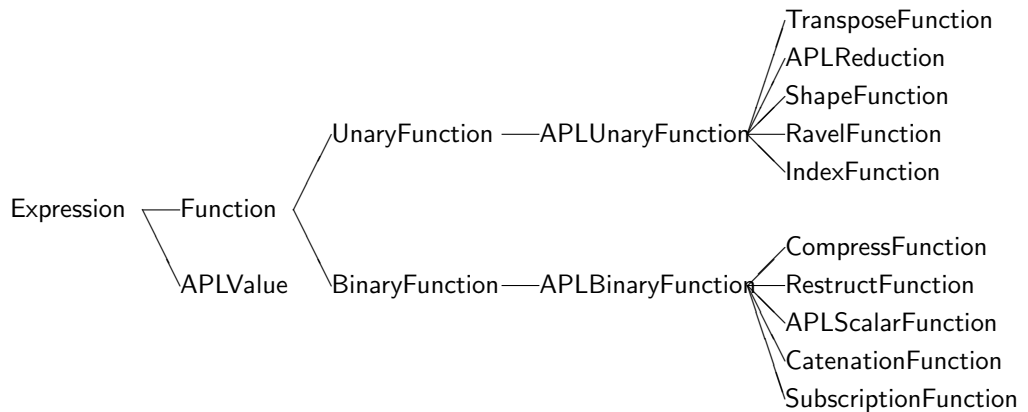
TransposeFunction
APLReduction
ShapeFunction
RavelFunction
IndexFunction

Expression
Function
APLValue
UnaryFunction
APLUnaryFunction
BinaryFunction
APLBinaryFunction

CompressFunction
RestructFunction
APLScalarFunction
CatenationFunction
SubscriptionFunction